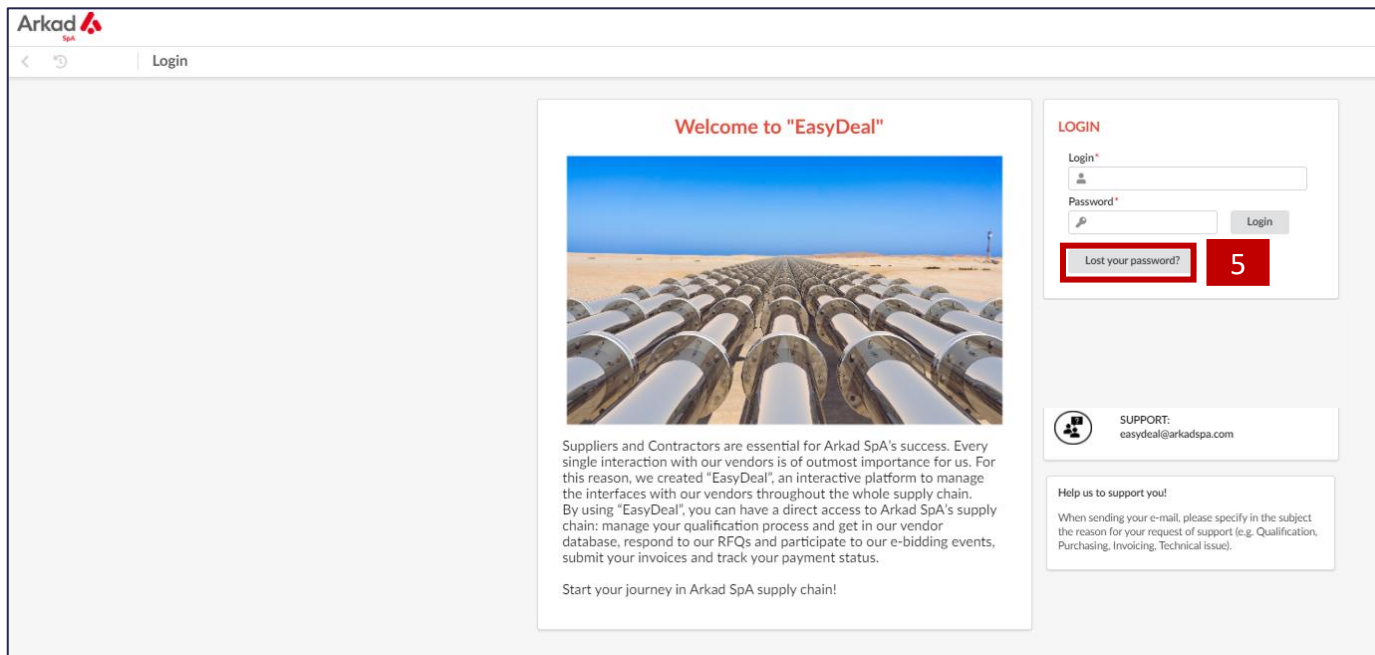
Arkad SpA

Login

Welcome to "EasyDeal"

Suppliers and Contractors are essential for Arkad SpA's success. Every single interaction with our vendors is of outmost importance for us. For this reason, we created "EasyDeal", an interactive platform to manage the interfaces with our vendors throughout the whole supply chain.
By using "EasyDeal", you can have a direct access to Arkad SpA's supply chain: manage your qualification process and get in our vendor database, respond to our RFQs and participate to our e-bidding events, submit your invoices and track your payment status.

Start your journey in Arkad SpA supply chain!

LOGIN

Login*

Password*

Login

Lost your password?

5

SUPPORT:
easydeal@arkadspa.com

Help us to support you!

When sending your e-mail, please specify in the subject the reason for your request of support (e.g. Qualification, Purchasing, Invoicing, Technical issue).